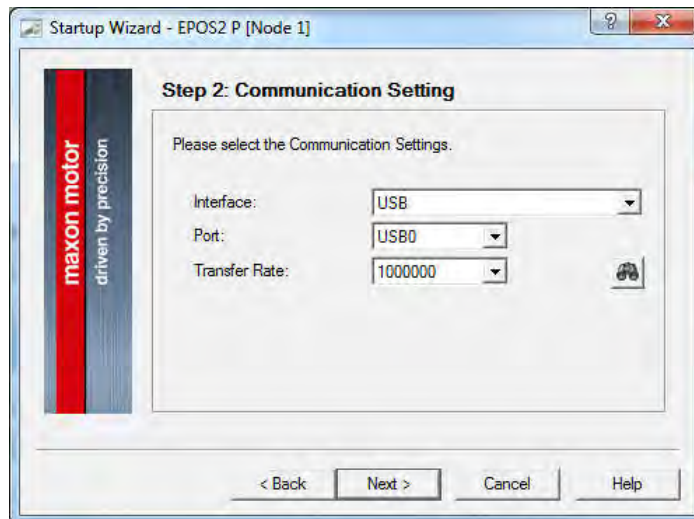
Startup Wizard - EPOS2 P [Node 1]

?

X

maxon motor

driven by precision

Step 2: Communication Setting

Please select the Communication Settings.

Interface: USB

Port: USB0

Transfer Rate: 1000000

< Back

Next >

Cancel

Help